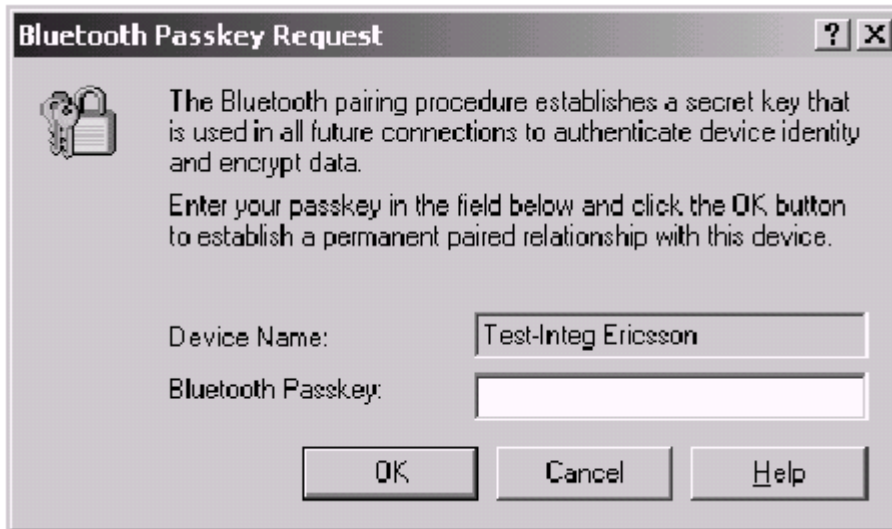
Bluetooth Passkey Request

?

X

The Bluetooth pairing procedure establishes a secret key that is used in all future connections to authenticate device identity and encrypt data.

Enter your passkey in the field below and click the OK button to establish a permanent paired relationship with this device.

Device Name: Test-Integ Ericsson

Bluetooth Passkey:

OK

Cancel

Help